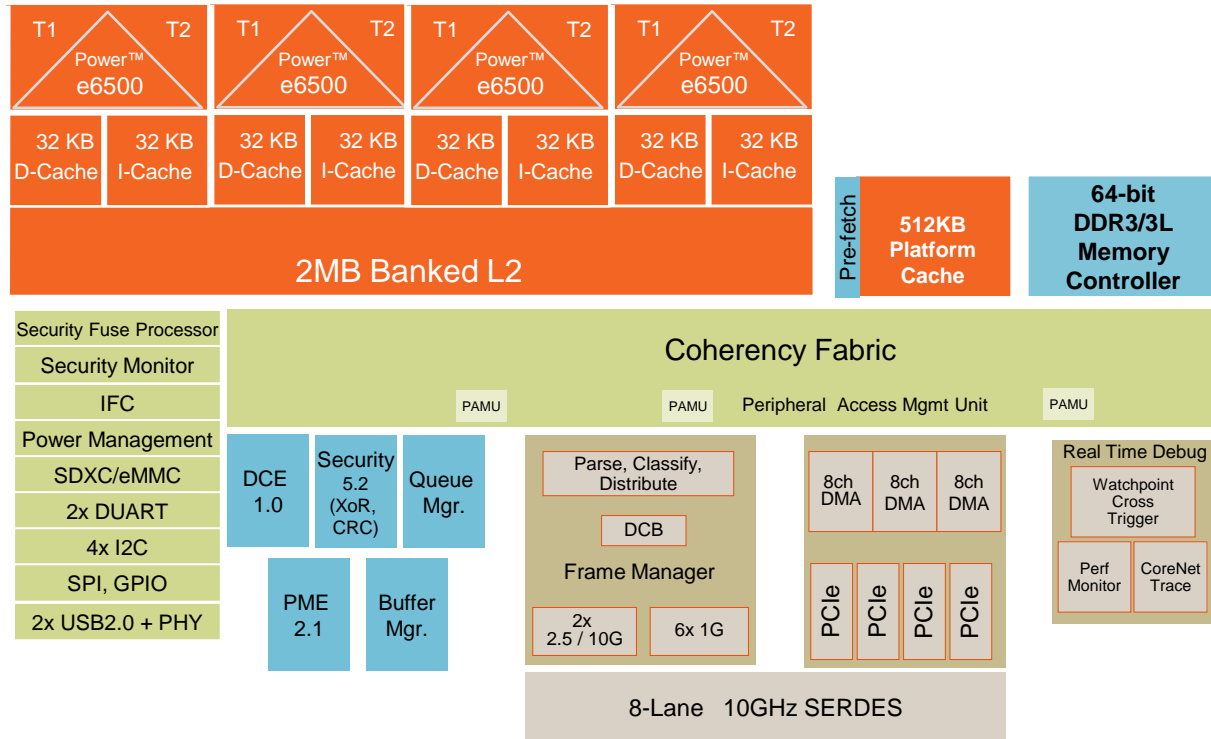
T1 T2
Power™
e6500

T1 T2
Power™
e6500

T1 T2
Power™
e6500

T1 T2
Power™
e6500

32 KB D-Cache
32 KB I-Cache
32 KB D-Cache
32 KB I-Cache
32 KB D-Cache
32 KB I-Cache
32 KB D-Cache
32 KB I-Cache

2MB Banked L2

Pre-fetch

512KB Platform Cache

64-bit DDR3/3L Memory Controller

Security Fuse Processor
Security Monitor
IFC
Power Management
SDXC/eMMC
2x DUART
4x I2C
SPI, GPIO
2x USB2.0 + PHY

Coherency Fabric

PAMU
PAMU
Peripheral Access Mgmt Unit
PAMU

DCE 1.0
Security 5.2 (XoR, CRC)
Queue Mgr.
PME 2.1
Buffer Mgr.

Parse, Classify, Distribute
DCB
Frame Manager
2x 2.5 / 10G
6x 1G

8ch DMA
8ch DMA
8ch DMA
PCIe
PCIe
PCIe
PCIe

Real Time Debug
Watchpoint Cross Trigger
Perf Monitor
CoreNet Trace

8-Lane 10GHz SERDES